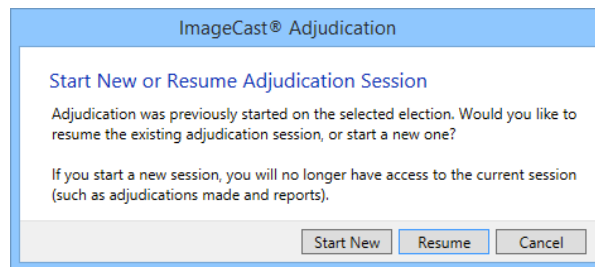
ImageCast® Adjudication

Start New or Resume Adjudication Session

Adjudication was previously started on the selected election. Would you like to resume the existing adjudication session, or start a new one?

If you start a new session, you will no longer have access to the current session (such as adjudications made and reports).

Start New | Resume | Cancel